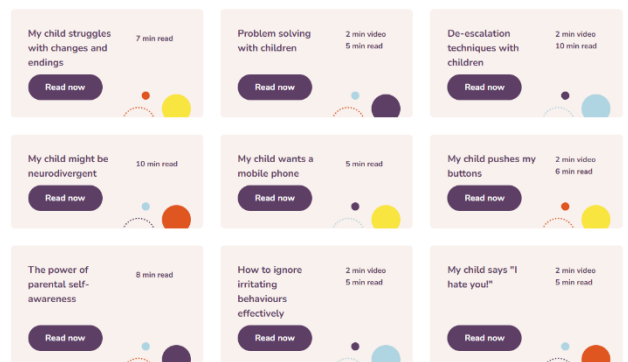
My child struggles with changes and endings
7 min read
Read now

Problem solving with children
2 min video
5 min read
Read now

De-escalation techniques with children
2 min video
10 min read
Read now

My child might be neurodivergent
10 min read
Read now

My child wants a mobile phone
5 min read
Read now

My child pushes my buttons
2 min video
6 min read
Read now

The power of parental self-awareness
8 min read
Read now

How to ignore irritating behaviours effectively
2 min video
5 min read
Read now

My child says "I hate you!"
2 min video
5 min read
Read now